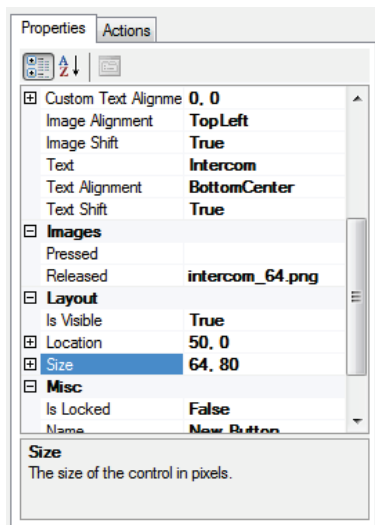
Properties | Actions

| | |
|---|---|
| ⊞ Custom Text Alignme | 0, 0 |
| Image Alignment | TopLeft |
| Image Shift | True |
| Text | Intercom |
| Text Alignment | BottomCenter |
| Text Shift | True |
| ⊟ Images | |
| Pressed | |
| Released | intercom_64.png |
| ⊟ Layout | |
| Is Visible | True |
| ⊞ Location | 50, 0 |
| ⊞ Size | 64, 80 |
| ⊟ Misc | |
| Is Locked | False |
| Name | New Button |

Size
The size of the control in pixels.